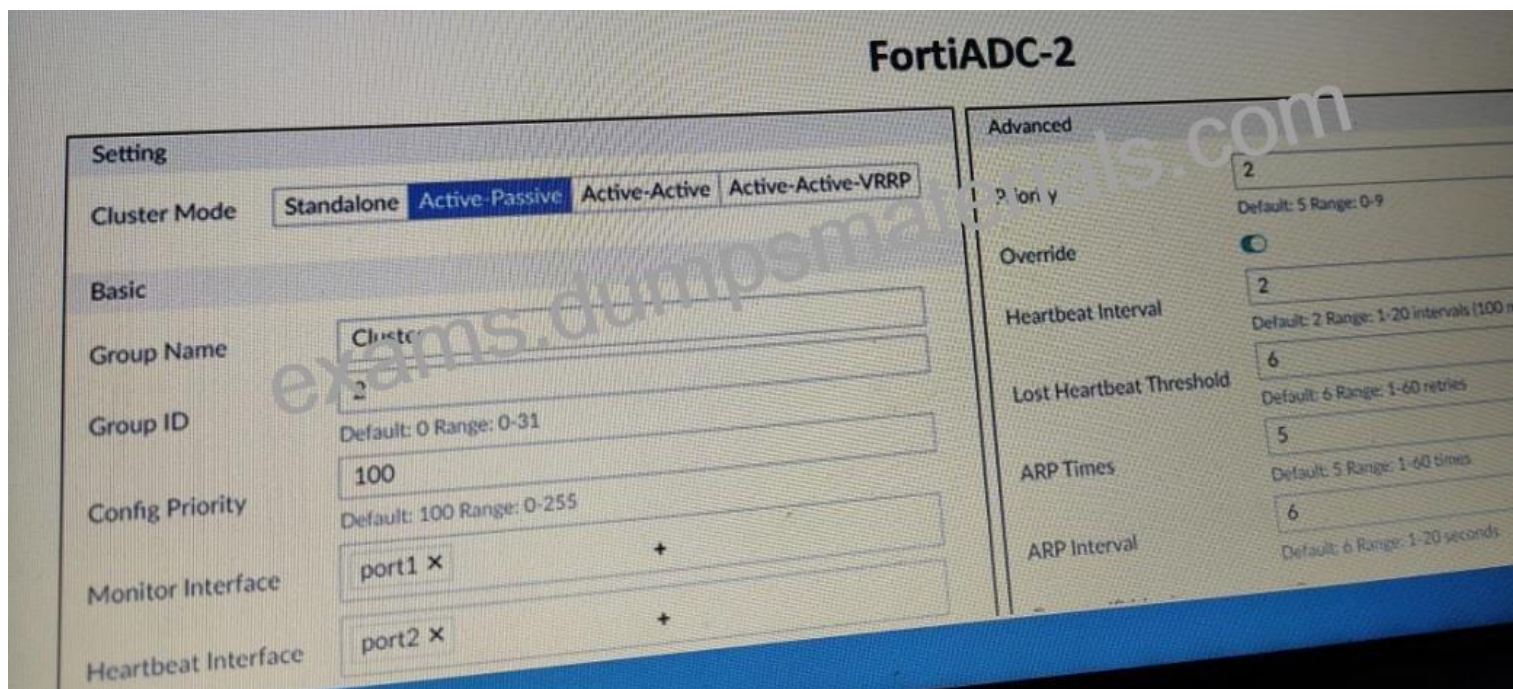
FortiADC-2

Setting

Cluster Mode Standalone Active-Passive Active-Active Active-Active-VRRP

Basic

Group Name Cluster

Group ID 2
Default: 0 Range: 0-31

Config Priority 100
Default: 100 Range: 0-255

Monitor Interface port1 × +

Heartbeat Interface port2 × +

Advanced

Priority 2
Default: 5 Range: 0-9

Override

Heartbeat Interval 2
Default: 2 Range: 1-20 intervals (100 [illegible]

Lost Heartbeat Threshold 6
Default: 6 Range: 1-60 retries

ARP Times 5
Default: 5 Range: 1-60 times

ARP Interval 6
Default: 6 Range: 1-20 seconds

exams.dumpsmaterials.com